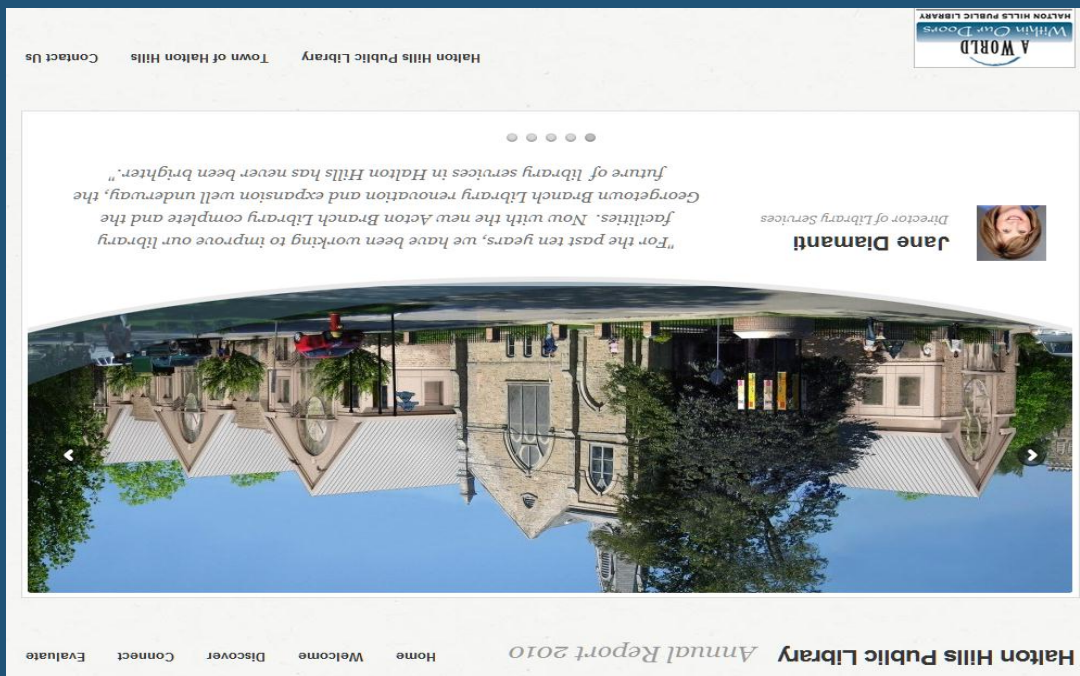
Halton Hills Public Library Annual Report 2010

Home Welcome Discover Connect Evaluate

Jane Diamanti
Director of Library Services

"For the past ten years, we have been working to improve our library facilities. Now with the new Acton Branch Library complete and the Georgetown Branch Library renovation and expansion well underway, the future of library services in Halton Hills has never been brighter."

A WORLD Within Our Doors
HALTON HILLS PUBLIC LIBRARY

Halton Hills Public Library Town of Halton Hills Contact Us